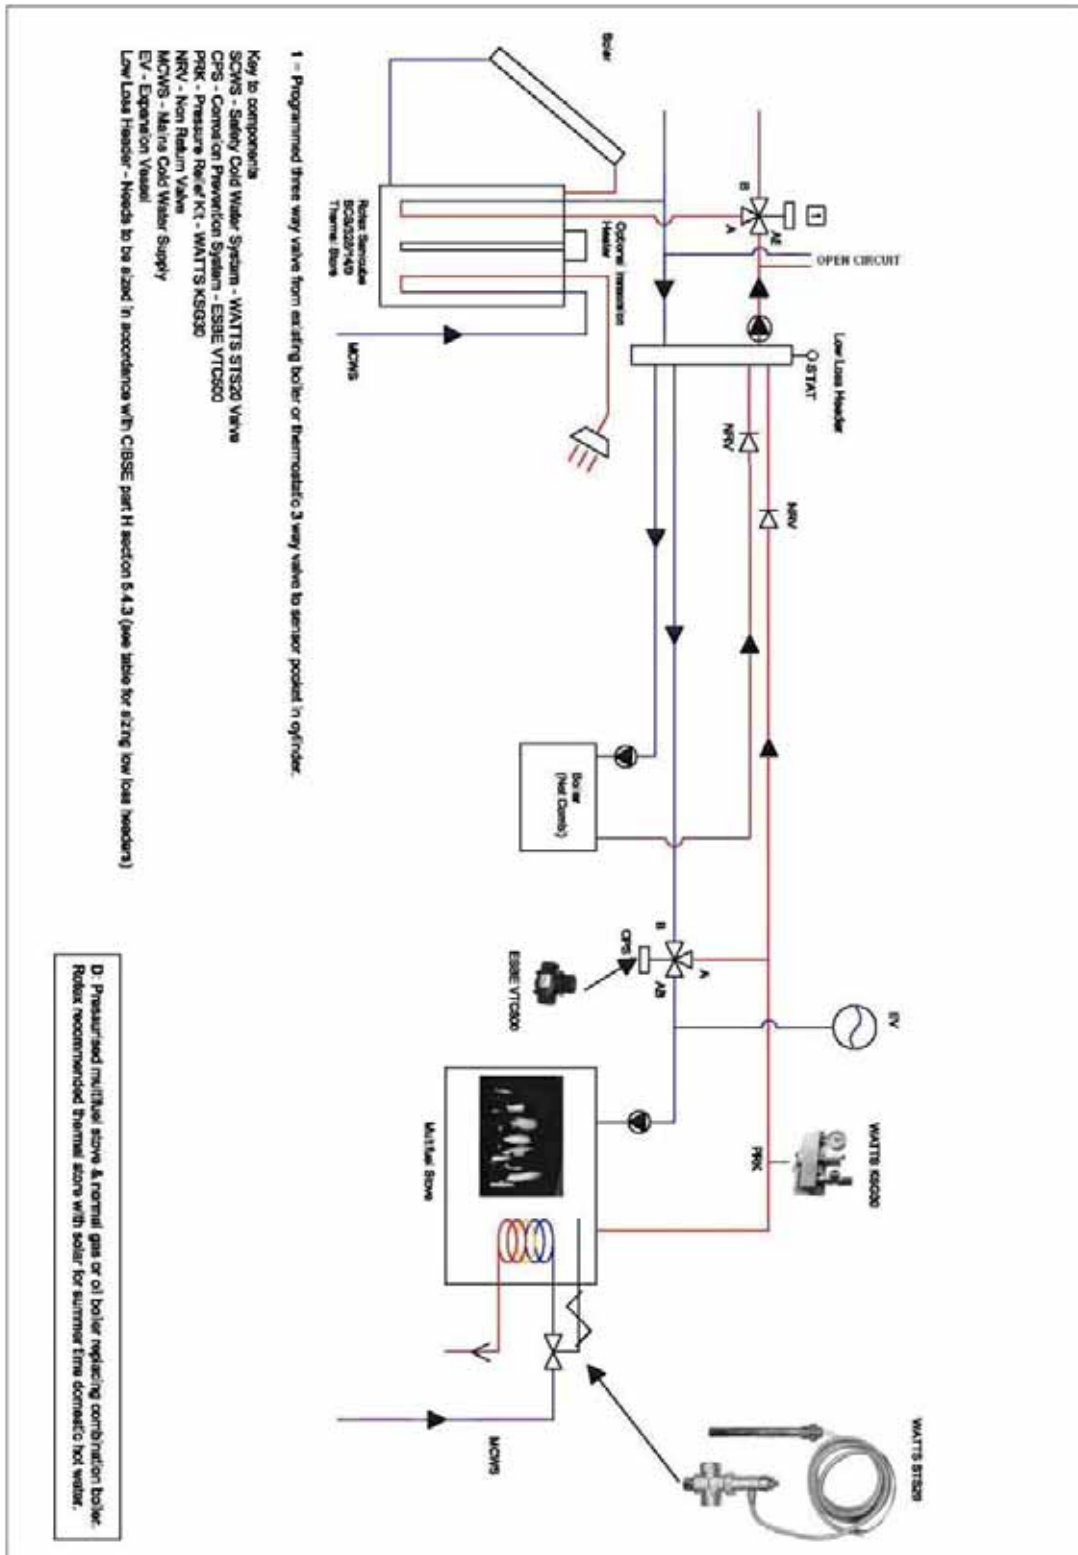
1 = Programmed three way valve from existing boiler or thermostatic 3 way valve to sensor pocket in cylinder.

Key to components
SCWS - Safety Cold Water System - WATTS STS20 Valve
CPS - Corrosion Prevention System - ESBE VTC500
PRK - Pressure Relief Kit - WATTS KSG30
NRV - Non Return Valve
MCWS - Mains Cold Water Supply
EV - Expansion Vessel
Low Loss Header - Needs to be sized in accordance with CIBSE part H section 5.4.3 (see table for sizing low loss headers)

Solar

Rotex Sanicube SCS/328/14/0 Thermal Store

Optional immersion Heater

MCWS

1

B

A

AB

OPEN CIRCUIT

Low Loss Header

STAT

NRV

NRV

Boiler (Not Combi)

B

CPS

A

AB

ESBE VTC500

EV

WATTS KSG30

PRK

Multifuel Stove

MCWS

WATTS STS20

D: Pressurised multifuel stove & normal gas or oil boiler replacing combination boiler. Rotex recommended thermal store with solar for summer time domestic hot water.